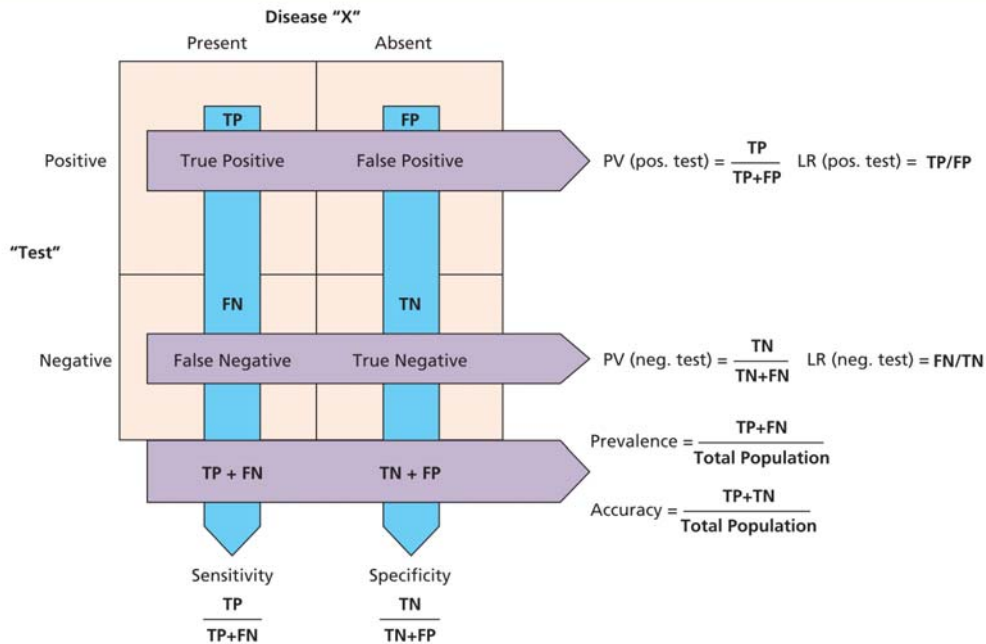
Disease "X"

Present

Absent

TP

FP

Positive

True Positive

False Positive

PV (pos. test) = $\frac{TP}{TP+FP}$ LR (pos. test) = TP/FP

"Test"

FN

TN

Negative

False Negative

True Negative

PV (neg. test) = $\frac{TN}{TN+FN}$ LR (neg. test) = FN/TN

Prevalence = $\frac{TP+FN}{Total Population}$

TP + FN

TN + FP

Accuracy = $\frac{TP+TN}{Total Population}$

Sensitivity

$\frac{TP}{TP+FN}$

Specificity

$\frac{TN}{TN+FP}$